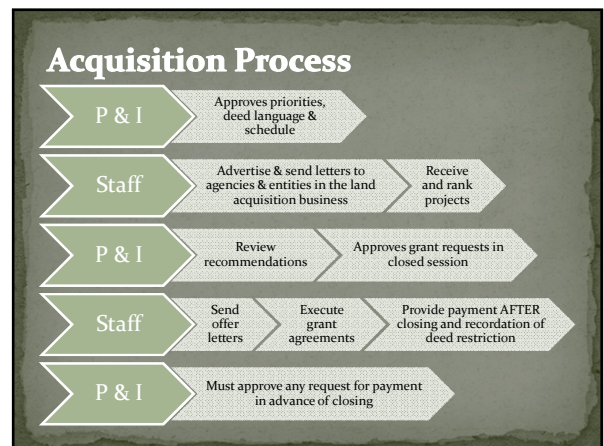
Acquisition Process

P & I

Approves priorities, deed language & schedule

Staff

Advertise & send letters to agencies & entities in the land acquisition business

Receive and rank projects

P & I

Review recommendations

Approves grant requests in closed session

Staff

Send offer letters

Execute grant agreements

Provide payment AFTER closing and recordation of deed restriction

P & I

Must approve any request for payment in advance of closing